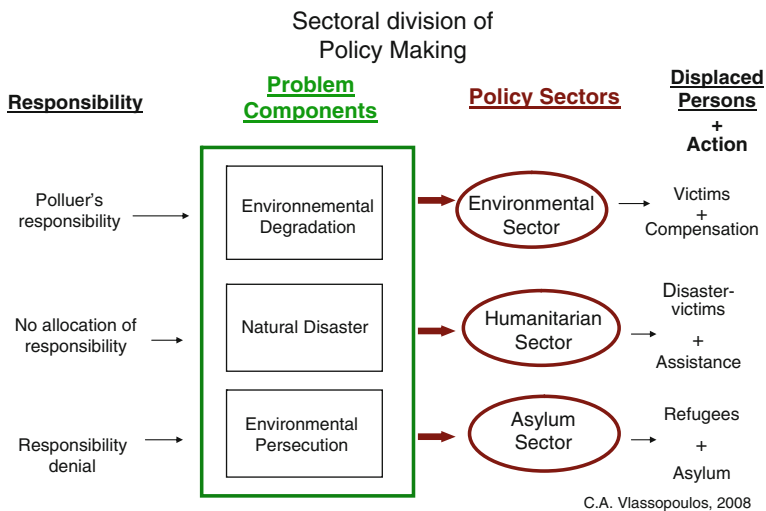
Sectoral division of Policy Making

Responsibility

Problem Components

Policy Sectors

Displaced Persons + Action

Polluer's responsibility

Environnemental Degradation

Environmental Sector

Victims + Compensation

No allocation of responsibility

Natural Disaster

Humanitarian Sector

Disaster-victims + Assistance

Responsibility denial

Environmental Persecution

Asylum Sector

Refugees + Asylum

C.A. Vlassopoulos, 2008